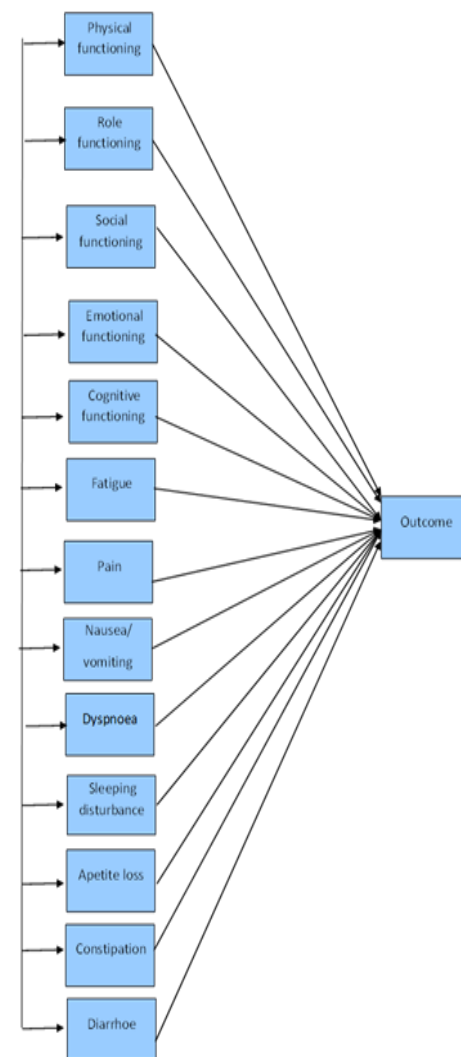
Physical functioning

Role functioning

Social functioning

Emotional functioning

Cognitive functioning

Fatigue

Pain

Nausea/ vomiting

Dyspnoea

Sleeping disturbance

Apetite loss

Constipation

Diarrhoe

Outcome